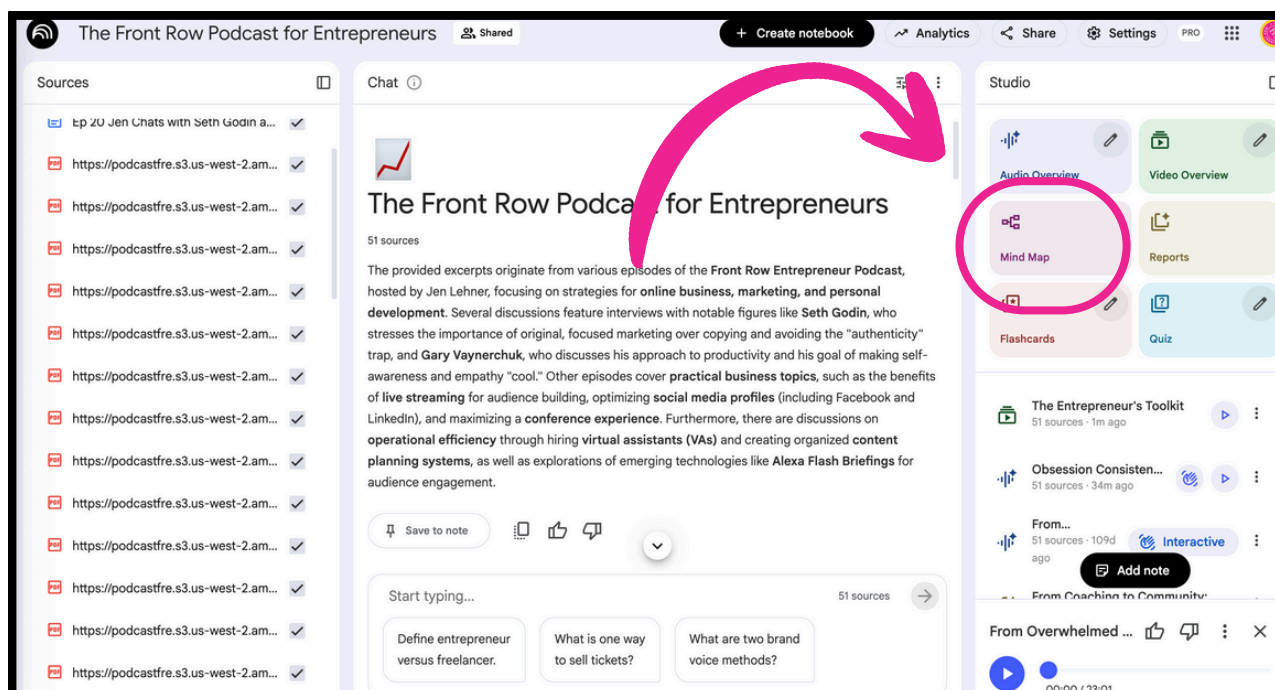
The Front Row Podcast for Entrepreneurs Shared

Create notebook Analytics Share Settings PRO

Sources

Ep 20 Jen Chats with Seth Godin a...
https://podcastfre.s3.us-west-2.am...
https://podcastfre.s3.us-west-2.am...
https://podcastfre.s3.us-west-2.am...
https://podcastfre.s3.us-west-2.am...
https://podcastfre.s3.us-west-2.am...
https://podcastfre.s3.us-west-2.am...
https://podcastfre.s3.us-west-2.am...
https://podcastfre.s3.us-west-2.am...
https://podcastfre.s3.us-west-2.am...
https://podcastfre.s3.us-west-2.am...
https://podcastfre.s3.us-west-2.am...
https://podcastfre.s3.us-west-2.am...
https://podcastfre.s3.us-west-2.am...
https://podcastfre.s3.us-west-2.am...

Chat

The Front Row Podca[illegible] for Entrepreneurs

51 sources

The provided excerpts originate from various episodes of the **Front Row Entrepreneur Podcast**, hosted by Jen Lehner, focusing on strategies for **online business, marketing, and personal development**. Several discussions feature interviews with notable figures like **Seth Godin**, who stresses the importance of original, focused marketing over copying and avoiding the "authenticity" trap, and **Gary Vaynerchuk**, who discusses his approach to productivity and his goal of making self-awareness and empathy "cool." Other episodes cover **practical business topics**, such as the benefits of **live streaming** for audience building, optimizing **social media profiles** (including Facebook and LinkedIn), and maximizing a **conference experience**. Furthermore, there are discussions on **operational efficiency** through hiring **virtual assistants (VAs)** and creating organized **content planning systems**, as well as explorations of emerging technologies like **Alexa Flash Briefings** for audience engagement.

Save to note

Start typing...

51 sources

Define entrepreneur versus freelancer.

What is one way to sell tickets?

What are two brand voice methods?

Studio

Audio Overview

Video Overview

Mind Map

Reports

Flashcards

Quiz

The Entrepreneur's Toolkit
51 sources · 1m ago

Obsession Consisten...
51 sources · 34m ago

From...
51 sources · 109d ago

Interactive

Add note

From Coaching to Community:

From Overwhelmed ...

00:00 / 23:01